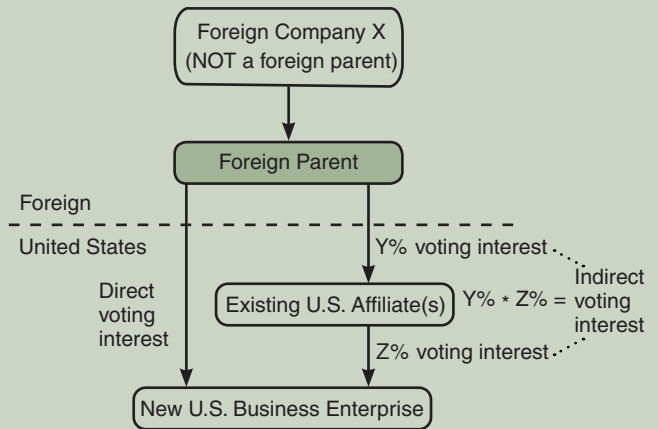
Foreign Company X
(NOT a foreign parent)

Foreign Parent

Foreign

United States

Y% voting interest

Direct voting interest

Existing U.S. Affiliate(s)

Y% * Z% = Indirect voting interest

Z% voting interest

New U.S. Business Enterprise